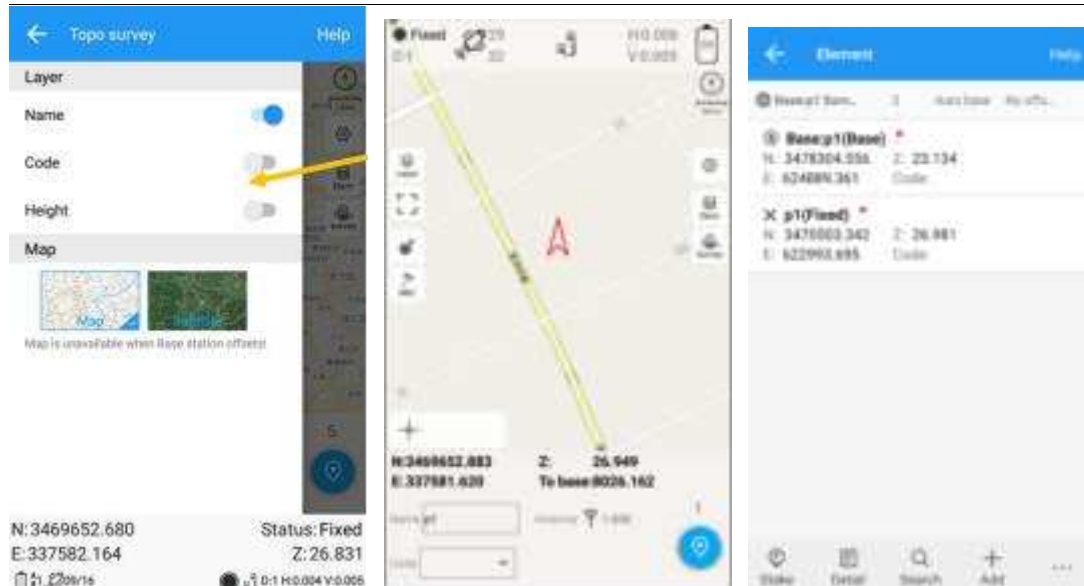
Topo survey Help

Layer

Name

Code

Height

Map

Map Satellite

Map is unavailable when Base station offsets!

5

N:3469652.680 Status: Fixed
E:337582.164 Z:26.831
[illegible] 0:1 H:0.004 V:0.005

Fixed 29
0:1 32
H:0.008
V:0.009

N:3469652.883 Z: 26.949
E:337581.620 To base:8026.162

Name pt

Code

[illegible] 1.800

Element Help

Base:p1(Base)
N: 3478304.556 Z: 23.134
E: 624889.361 Code:

p1(Fixed)
N: 3476003.342 Z: 26.981
E: 622993.695 Code:

Stake Detail Search Add ...